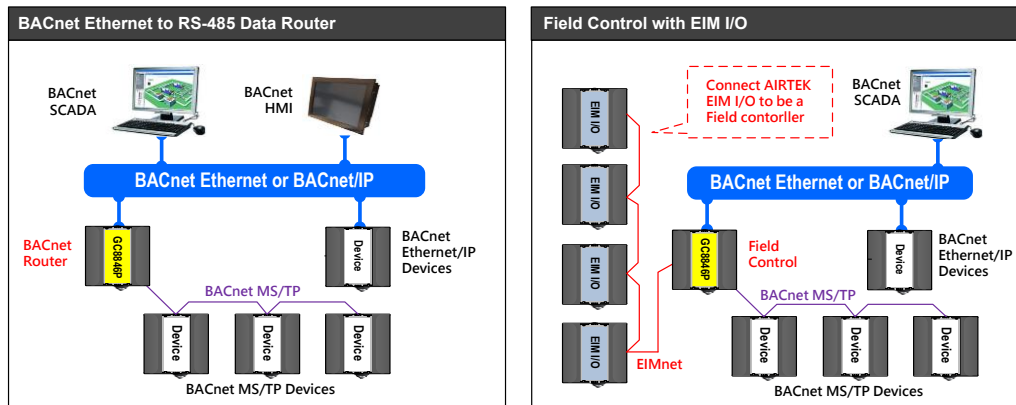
BACnet Ethernet to RS-485 Data Router

BACnet SCADA

BACnet HMI

BACnet Ethernet or BACnet/IP

BACnet Router

GC8846P

Device

BACnet Ethernet/IP Devices

BACnet MS/TP

Device

Device

Device

BACnet MS/TP Devices

Field Control with EIM I/O

Connect AIRTEK EIM I/O to be a Field contorller

BACnet SCADA

EIM I/O

EIM I/O

EIM I/O

EIM I/O

BACnet Ethernet or BACnet/IP

GC8846P

Field Control

Device

BACnet Ethernet/IP Devices

BACnet MS/TP

EIMnet

Device

Device

Device

BACnet MS/TP Devices